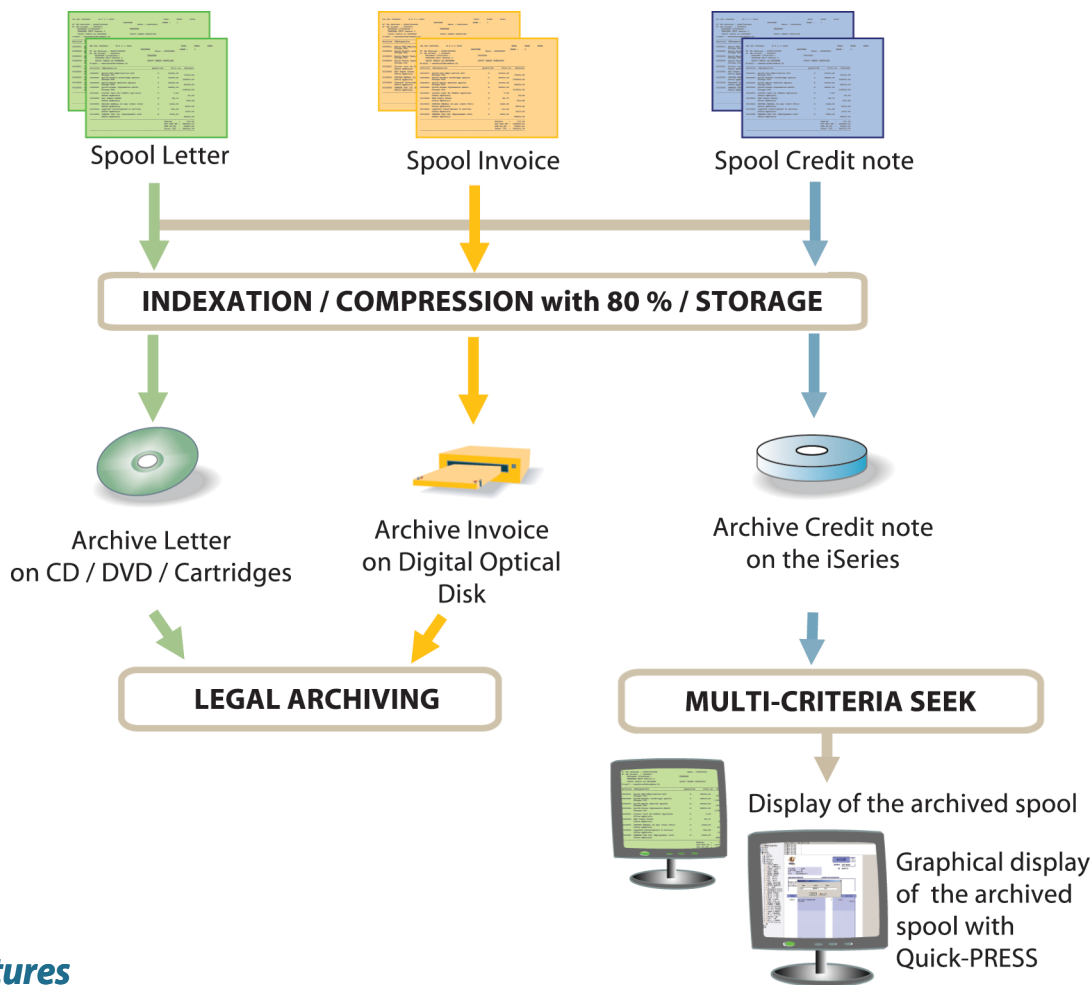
Spool Letter

Spool Invoice

Spool Credit note

INDEXATION / COMPRESSION with 80 % / STORAGE

Archive Letter on CD / DVD / Cartridges

Archive Invoice on Digital Optical Disk

Archive Credit note on the iSeries

LEGAL ARCHIVING

MULTI-CRITERIA SEEK

Display of the archived spool

Graphical display of the archived spool with Quick-PRESS

tures